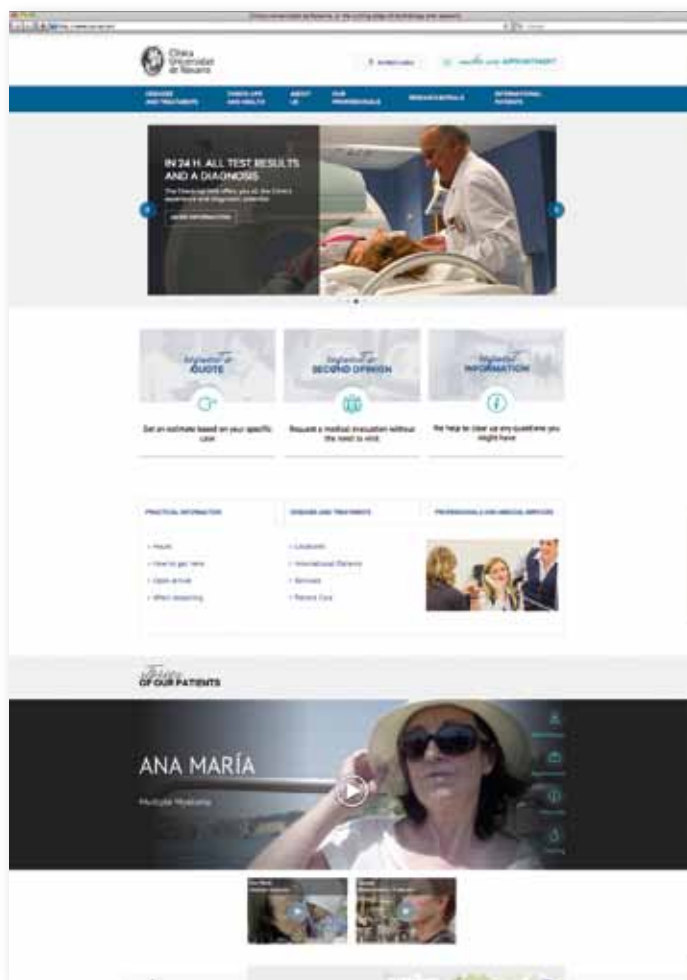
Clínica Universidad de Navarra

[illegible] APPOINTMENT

DISEASES AND TREATMENTS | CHECK-UPS AND HEALTH | ABOUT US | OUR PROFESSIONALS | RESEARCH/DETAILS | INTERNATIONAL PATIENTS

IN 24 H. ALL TEST RESULTS AND A DIAGNOSIS

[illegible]

MORE INFORMATION

Request a QUOTE

Get an estimate based on your specific case

Request a SECOND OPINION

Request a medical evaluation without the need to visit

Request INFORMATION

We help to clear up any questions you might have

PRACTICAL INFORMATION

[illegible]

DISEASES AND TREATMENTS

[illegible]

PROFESSIONALS AND MEDICAL SERVICES

Stories OF OUR PATIENTS

ANA MARÍA

Multiple Myeloma